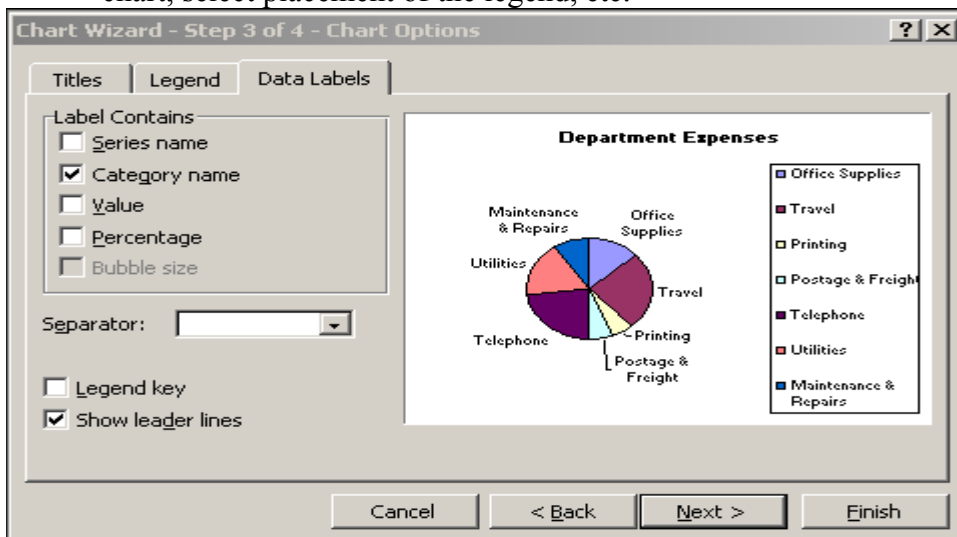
chart, select placement of the legend, etc.

Chart Wizard - Step 3 of 4 - Chart Options

?

Titles | Legend | Data Labels

Label Contains

Series name

Category name

Value

Percentage

Bubble size

Separator:

Legend key

Show leader lines

Department Expenses

Maintenance & Repairs

Office Supplies

Utilities

Travel

Telephone

Printing

Postage & Freight

Office Supplies

Travel

Printing

Postage & Freight

Telephone

Utilities

Maintenance & Repairs

Cancel

< Back

Next >

Finish